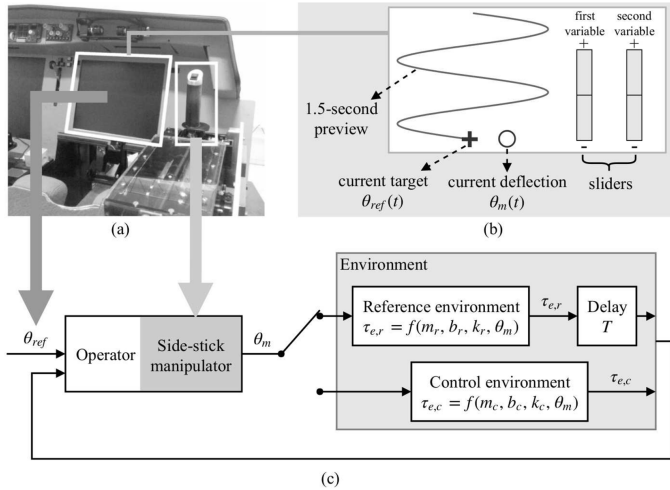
first variable

second variable

+

+

1.5-second preview

-

-

current target $\theta_{ref}(t)$

current deflection $\theta_m(t)$

sliders

(a)

(b)

Environment

$\theta_{ref}$

Operator

Side-stick manipulator

$\theta_m$

Reference environment
$\tau_{e,r} = f(m_r, b_r, k_r, \theta_m)$

$\tau_{e,r}$

Delay
$T$

Control environment
$\tau_{e,c} = f(m_c, b_c, k_c, \theta_m)$

$\tau_{e,c}$

(c)